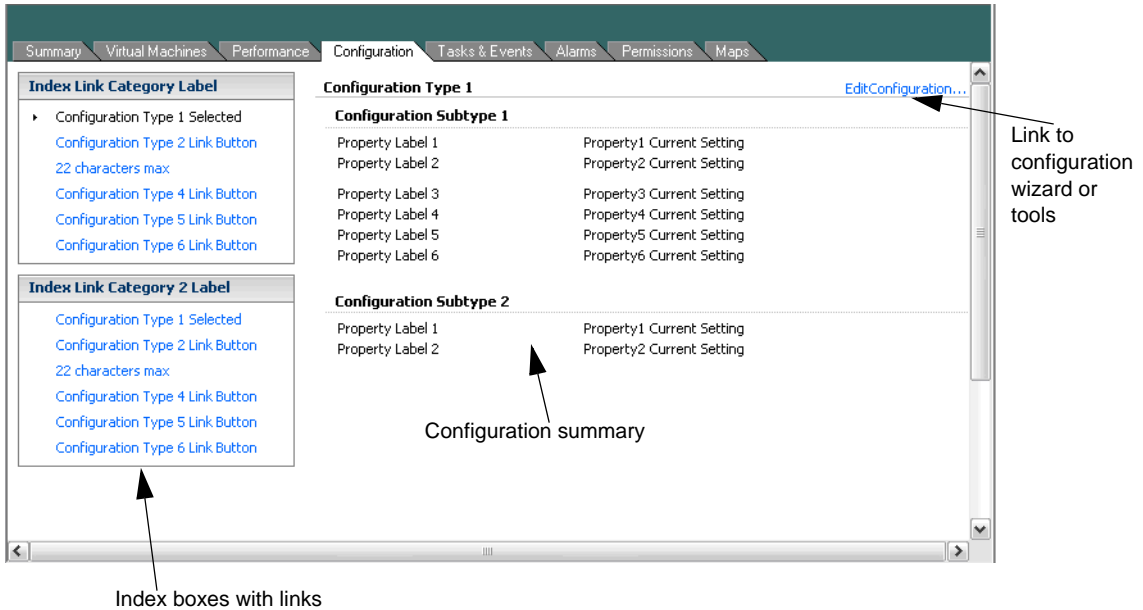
Summary Virtual Machines Performance Configuration Tasks & Events Alarms Permissions Maps

Index Link Category Label

Configuration Type 1 Selected
Configuration Type 2 Link Button
22 characters max
Configuration Type 4 Link Button
Configuration Type 5 Link Button
Configuration Type 6 Link Button

Index Link Category 2 Label

Configuration Type 1 Selected
Configuration Type 2 Link Button
22 characters max
Configuration Type 4 Link Button
Configuration Type 5 Link Button
Configuration Type 6 Link Button

Configuration Type 1

EditConfiguration...

Configuration Subtype 1

| Property Label 1 | Property1 Current Setting |
|---|---|
| Property Label 2 | Property2 Current Setting |
| Property Label 3 | Property3 Current Setting |
| Property Label 4 | Property4 Current Setting |
| Property Label 5 | Property5 Current Setting |
| Property Label 6 | Property6 Current Setting |

Configuration Subtype 2

| Property Label 1 | Property1 Current Setting |
|---|---|
| Property Label 2 | Property2 Current Setting |

Link to configuration wizard or tools

Configuration summary

Index boxes with links